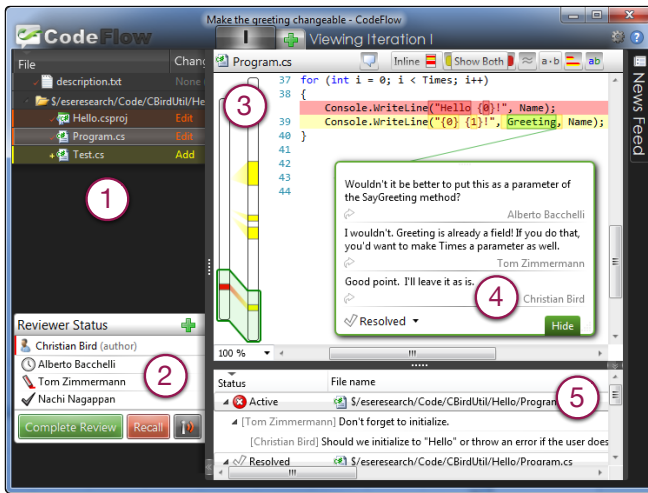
Make the greeting changeable - CodeFlow

CodeFlow

Viewing Iteration 1

File

Change

description.txt

None

$/eseresearch/Code/CBirdUtil/He

Hello.csproj

Edit

Program.cs

Edit

Test.cs

Add

1

Reviewer Status

Christian Bird (author)

Alberto Bacchelli

Tom Zimmermann

Nachi Nagappan

2

Complete Review

Recall

Program.cs

Inline

Show Both

a·b

ab

News Feed

3

37 for (int i = 0; i < Times; i++)

38 {

Console.WriteLine("Hello {0}!", Name);

39 Console.WriteLine("{0} {1}!", Greeting, Name);

40 }

41

42

43

44

Wouldn't it be better to put this as a parameter of the SayGreeting method?

Alberto Bacchelli

I wouldn't. Greeting is already a field! If you do that, you'd want to make Times a parameter as well.

Tom Zimmermann

Good point. I'll leave it as is.

4

Christian Bird

Resolved

Hide

100 %

Status

File name

Active

$/eseresearch/Code/CBirdUtil/Hello/Program

5

[Tom Zimmermann] Don't forget to initialize.

[Christian Bird] Should we initialize to "Hello" or throw an error if the user does

Resolved

$/eseresearch/Code/CBirdUtil/Hello/Program.cs